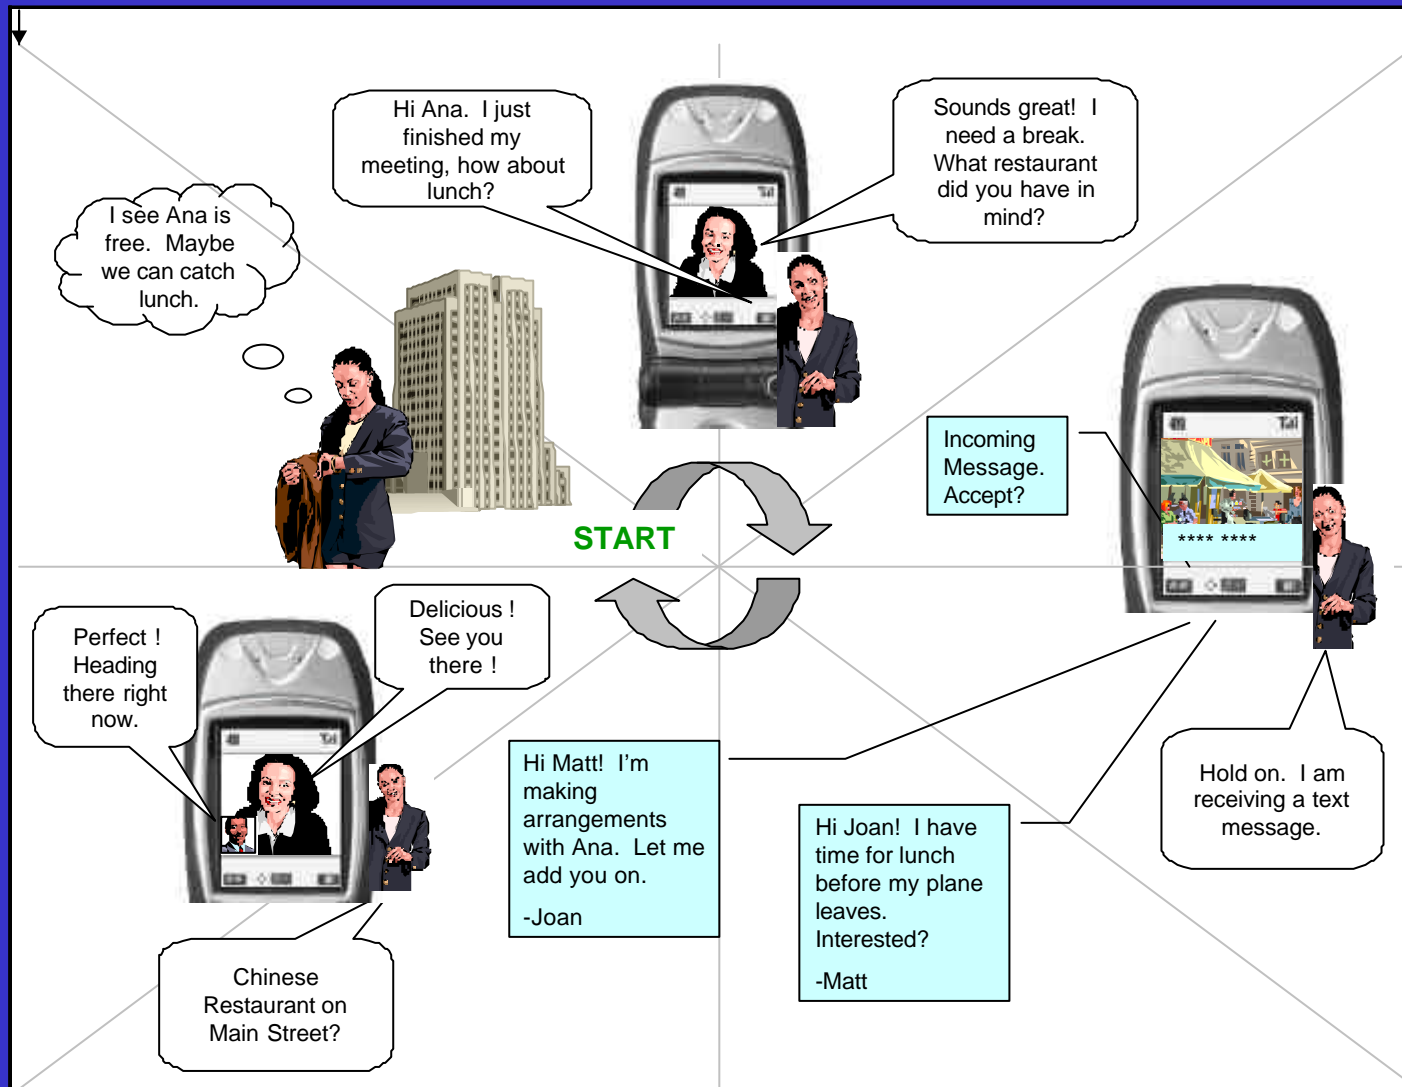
I see Ana is free. Maybe we can catch lunch.

Hi Ana. I just finished my meeting, how about lunch?

Sounds great! I need a break. What restaurant did you have in mind?

START

Incoming Message. Accept?

**** ****

Hold on. I am receiving a text message.

Hi Joan! I have time for lunch before my plane leaves. Interested?

-Matt

Hi Matt! I'm making arrangements with Ana. Let me add you on.

-Joan

Perfect ! Heading there right now.

Delicious ! See you there !

Chinese Restaurant on Main Street?